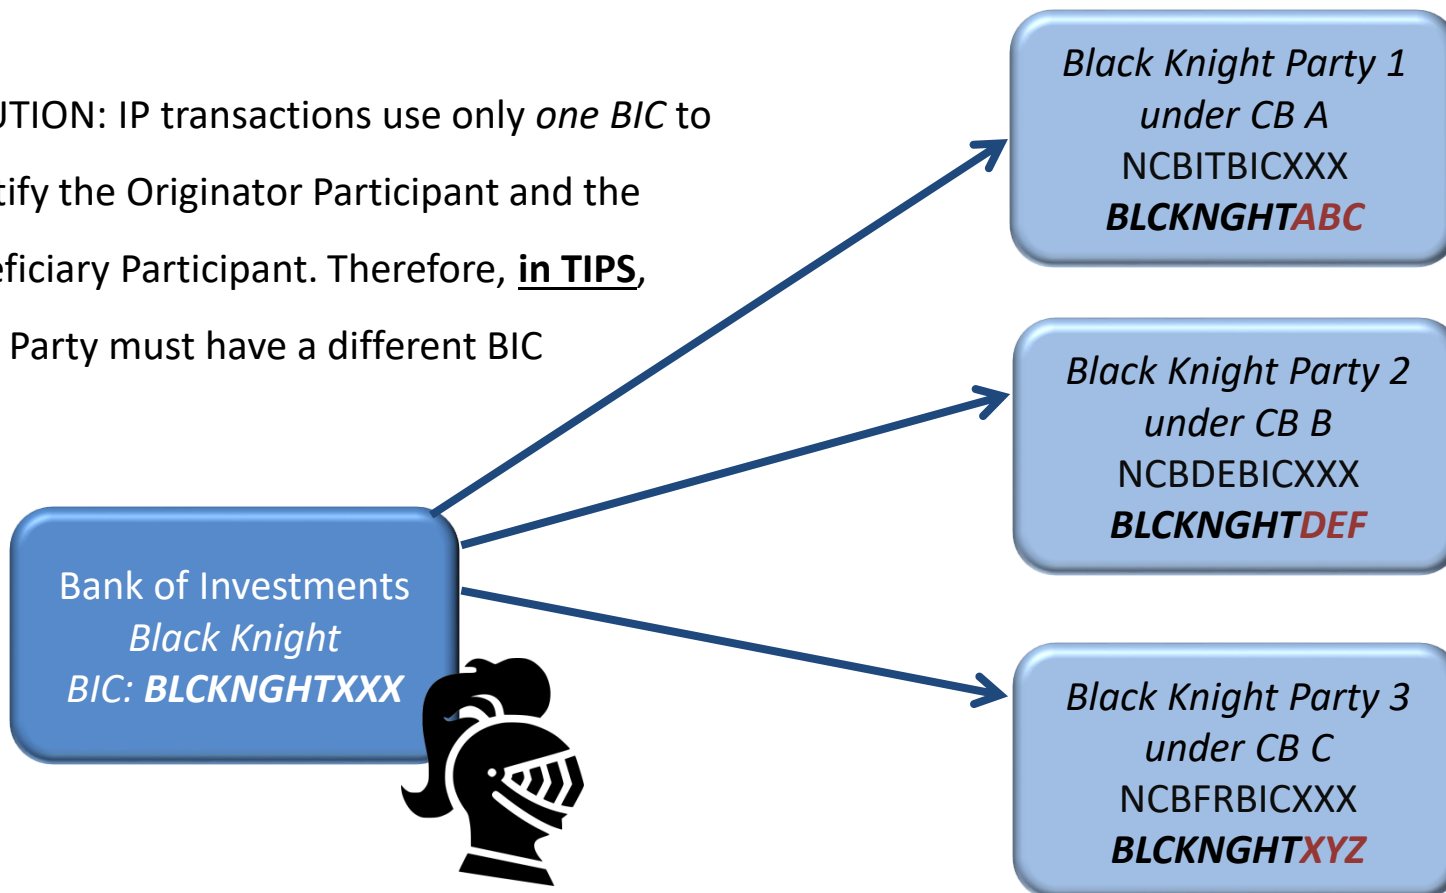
UTION: IP transactions use only *one BIC* to tify the Originator Participant and the eficiary Participant. Therefore, **in TIPS**, Party must have a different BIC

*Black Knight Party 1 under CB A*
NCBITBICXXX
***BLCKNGHTABC***

*Black Knight Party 2 under CB B*
NCBDEBICXXX
***BLCKNGHTDEF***

Bank of Investments
*Black Knight*
*BIC:* ***BLCKNGHTXXX***

*Black Knight Party 3 under CB C*
NCBFRBICXXX
***BLCKNGHTXYZ***